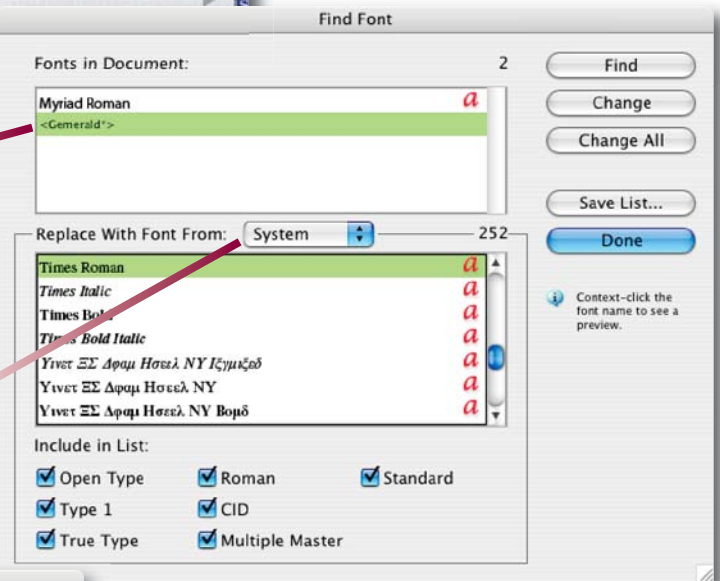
Find Font

Fonts in Document: 2

Myriad Roman a
<Gemerald*>

Find
Change
Change All
Save List...
Done

Replace With Font From: System 252

Times Roman a
Times Italic a
Times Bold a
Times Bold Italic a
Υινετ ΞΣ Δφαμ Ησεελ ΝΥ Ιξγμιξεδ a
Υινετ ΞΣ Δφαμ Ησεελ ΝΥ a
Υινετ ΞΣ Δφαμ Ησεελ ΝΥ Βομδ a

Context-click the font name to see a preview.

Include in List:
Open Type
Roman
Standard
Type 1
CID
True Type
Multiple Master